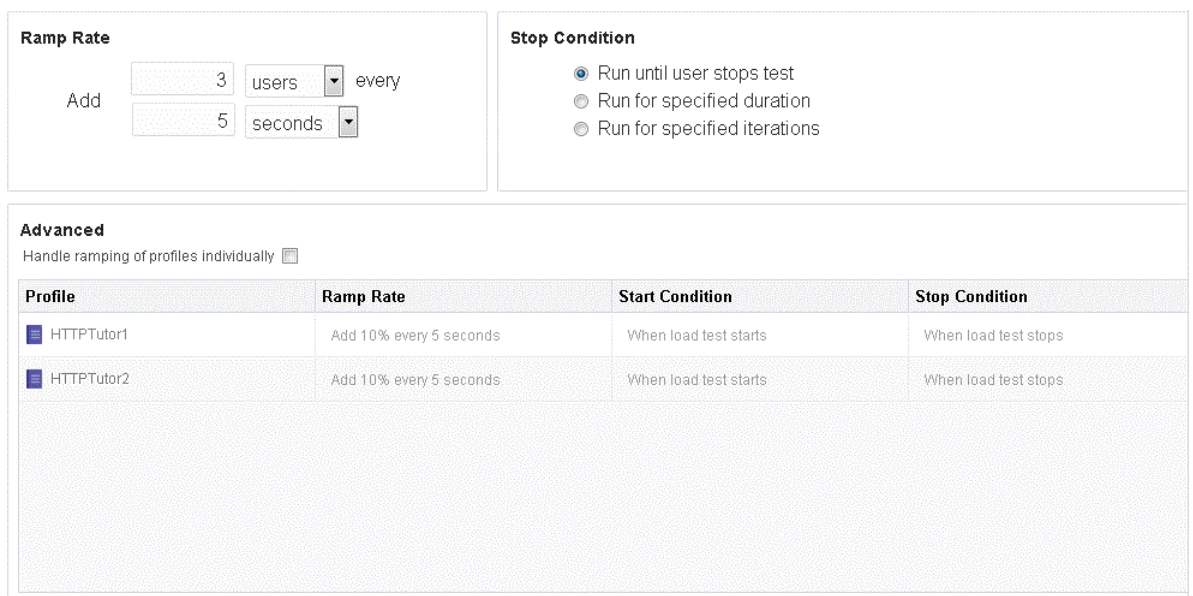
Ramp Rate

Add 3 users every
5 seconds

Stop Condition

Run until user stops test
Run for specified duration
Run for specified iterations

Advanced

Handle ramping of profiles individually

| Profile | Ramp Rate | Start Condition | Stop Condition |
|---|---|---|---|
| HTTPTutor1 | Add 10% every 5 seconds | When load test starts | When load test stops |
| HTTPTutor2 | Add 10% every 5 seconds | When load test starts | When load test stops |